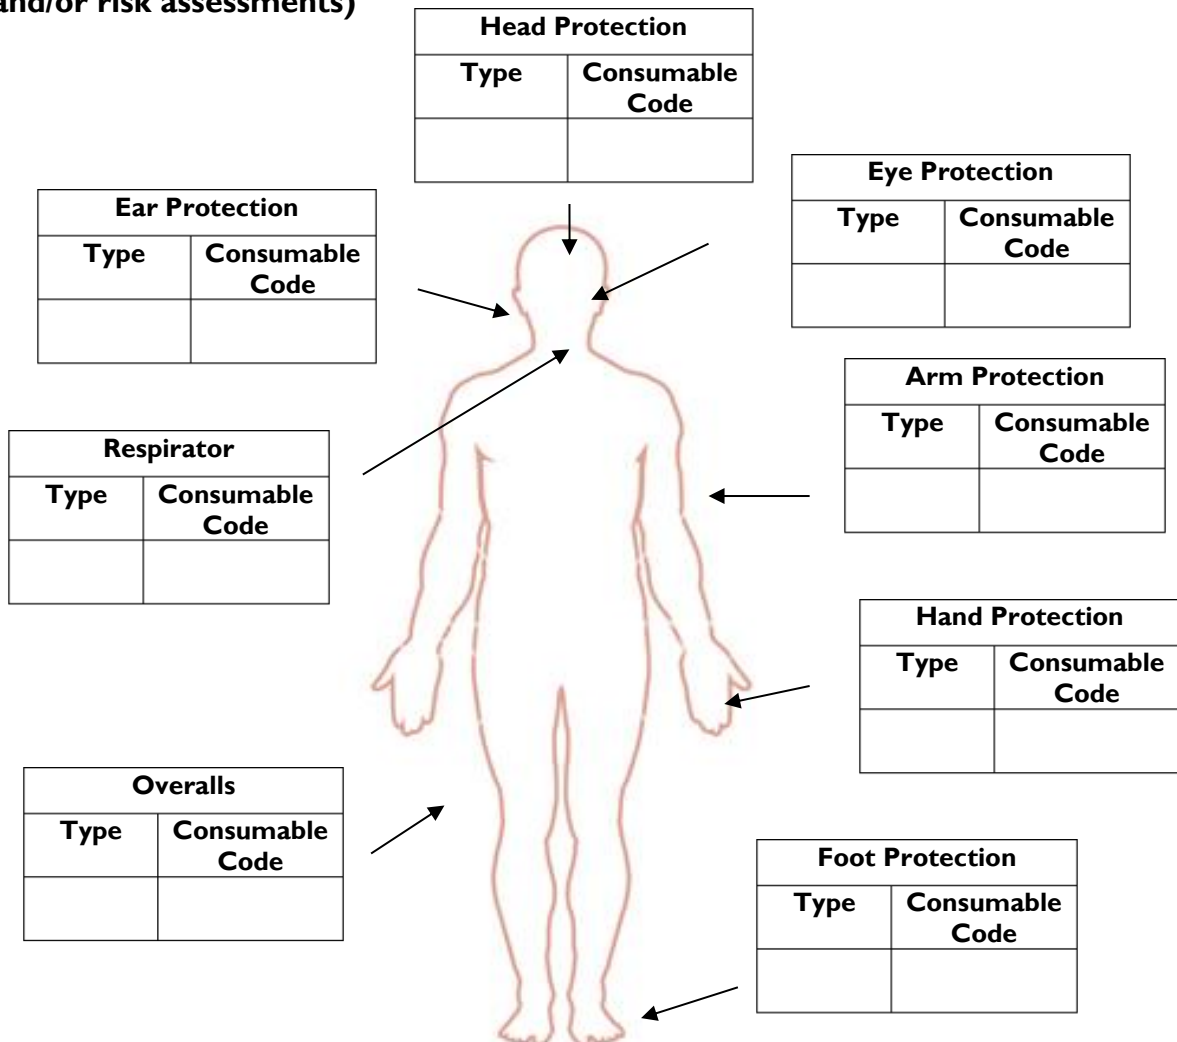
and/or risk assessments)

| Head Protection | |
|---|---|
| Type | Consumable Code |
| | |

| Ear Protection | |
|---|---|
| Type | Consumable Code |
| | |

| Eye Protection | |
|---|---|
| Type | Consumable Code |
| | |

| Arm Protection | |
|---|---|
| Type | Consumable Code |
| | |

| Respirator | |
|---|---|
| Type | Consumable Code |
| | |

| Hand Protection | |
|---|---|
| Type | Consumable Code |
| | |

| Overalls | |
|---|---|
| Type | Consumable Code |
| | |

| Foot Protection | |
|---|---|
| Type | Consumable Code |
| | |